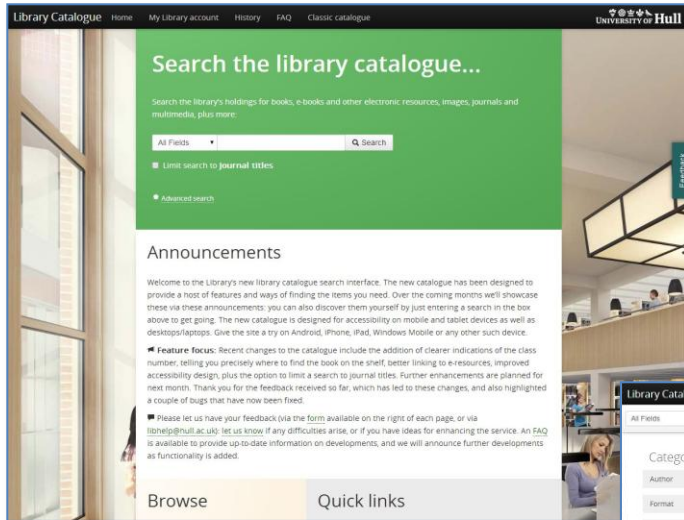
Library Catalogue Home My Library account History FAQ Classic catalogue

UNIVERSITY OF Hull

Search the library catalogue...

Search the library's holdings for books, e-books and other electronic resources, images, journals and multimedia, plus more:

All Fields

Search

Limit search to journal titles

Advanced search

Feedback

Announcements

Welcome to the Library's new library catalogue search interface. The new catalogue has been designed to provide a host of features and ways of finding the items you need. Over the coming months we'll showcase these via these announcements: you can also discover them yourself by just entering a search in the box above to get going. The new catalogue is designed for accessibility on mobile and tablet devices as well as desktops/laptops. Give the site a try on Android, iPhone, iPad, Windows Mobile or any other such device.

Feature focus: Recent changes to the catalogue include the addition of clearer indications of the class number, telling you precisely where to find the book on the shelf, better linking to e-resources, improved accessibility design, plus the option to limit a search to journal titles. Further enhancements are planned for next month. Thank you for the feedback received so far, which has led to these changes, and also highlighted a couple of bugs that have now been fixed.

Please let us have your feedback (via the form available on the right of each page, or via libhelp@hull.ac.uk): let us know if any difficulties arise, or if you have ideas for enhancing the service. An FAQ is available to provide up-to-date information on developments, and we will announce further developments as functionality is added.

Browse

Quick links

Library Catal

All Fields

Catego

Author

Format